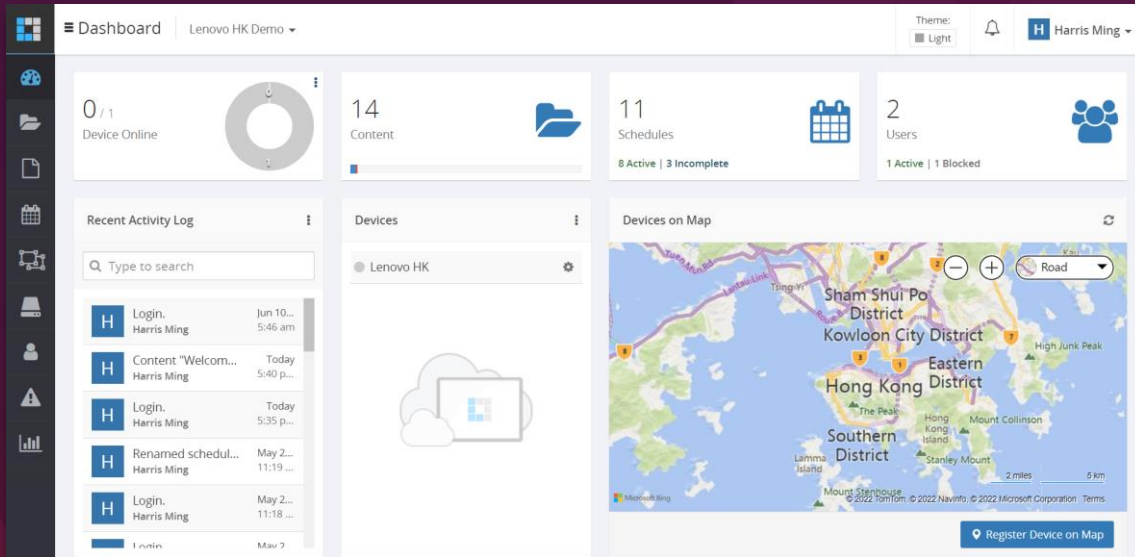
Dashboard
Lenovo HK Demo
Theme:
Light
H Harris Ming

0 / 1
Device Online

14
Content

11
Schedules
8 Active | 3 Incomplete

2
Users
1 Active | 1 Blocked

Recent Activity Log

Type to search

| | | |
|---|---|---|
| H | Login. Harris Ming | Jun 10... 5:46 am |
| H | Content "Welcom... Harris Ming | Today 5:40 p... |
| H | Login. Harris Ming | Today 5:35 p... |
| H | Renamed schedul... Harris Ming | May 2... 11:19 ... |
| H | Login. Harris Ming | May 2... 11:18 ... |
| H | Login | May 2 |

Devices

Lenovo HK

Devices on Map

Road

Sham Shui Po District
Kowloon City District
Eastern District
Hong Kong
Southern District
Tsing Yi
Lantau Link
Tuen Mun Road
High Junk Peak
The Peak
Hong Kong Island
Mount Collinson
Stanley Mount
Lamma Island
Mount Stenhouse
2 miles
5 km
Microsoft Bing
© 2022 TomTom, © 2022 Navinfo, © 2022 Microsoft Corporation Terms

Register Device on Map